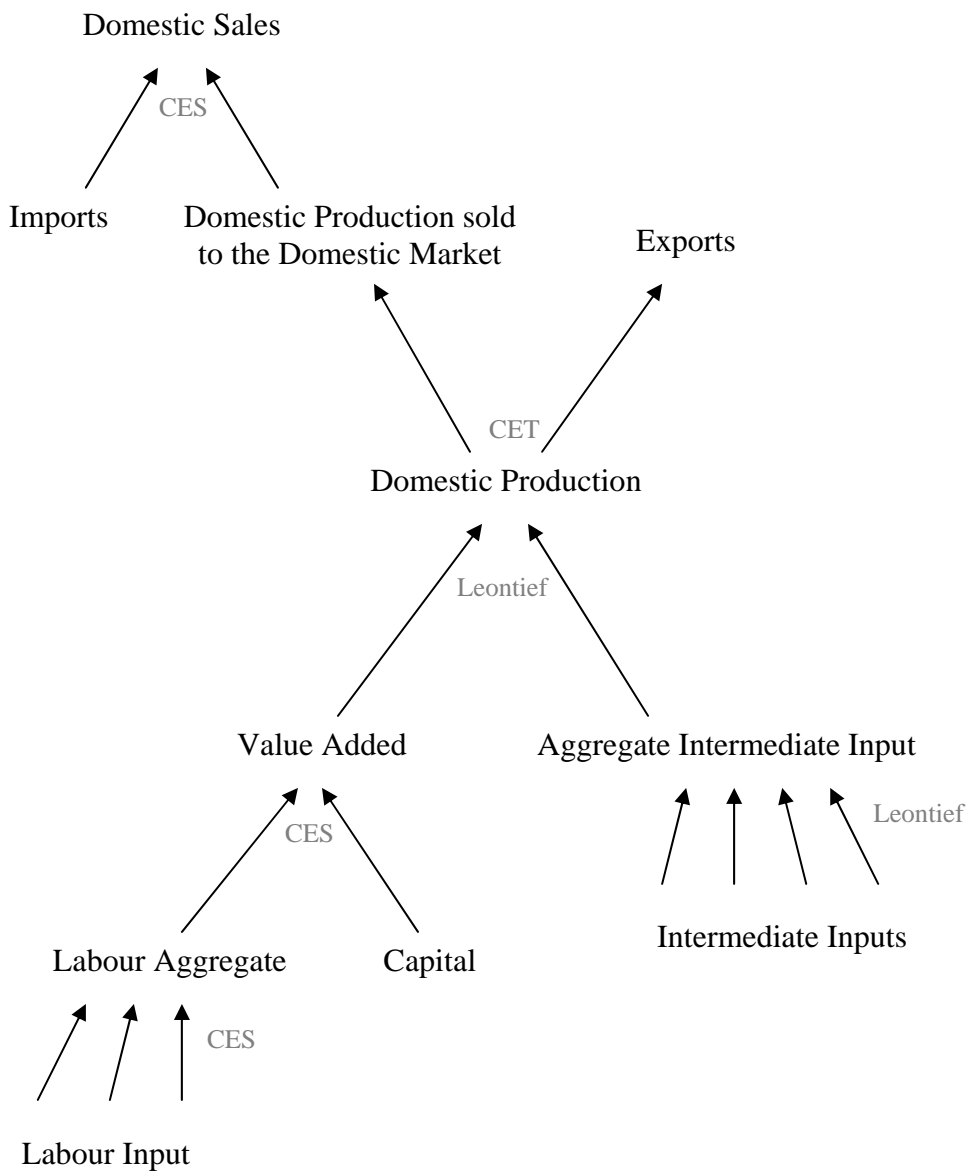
Domestic Sales

CES

Imports

Domestic Production sold to the Domestic Market

Exports

CET

Domestic Production

Leontief

Value Added

Aggregate Intermediate Input

Leontief

CES

Intermediate Inputs

Labour Aggregate

Capital

CES

Labour Input